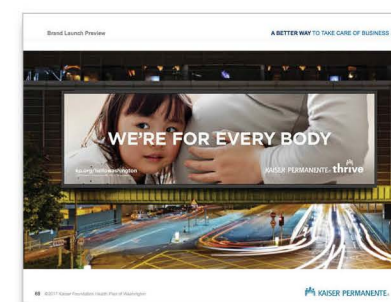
Brand Launch Preview

A BETTER WAY TO TAKE CARE OF BUSINESS

WE'RE FOR EVERY BODY

kp.org/hellowashington

KAISER PERMANENTE. thrive

©2017 Kaiser Foundation Health Plan of Washington

KAISER PERMANENTE.